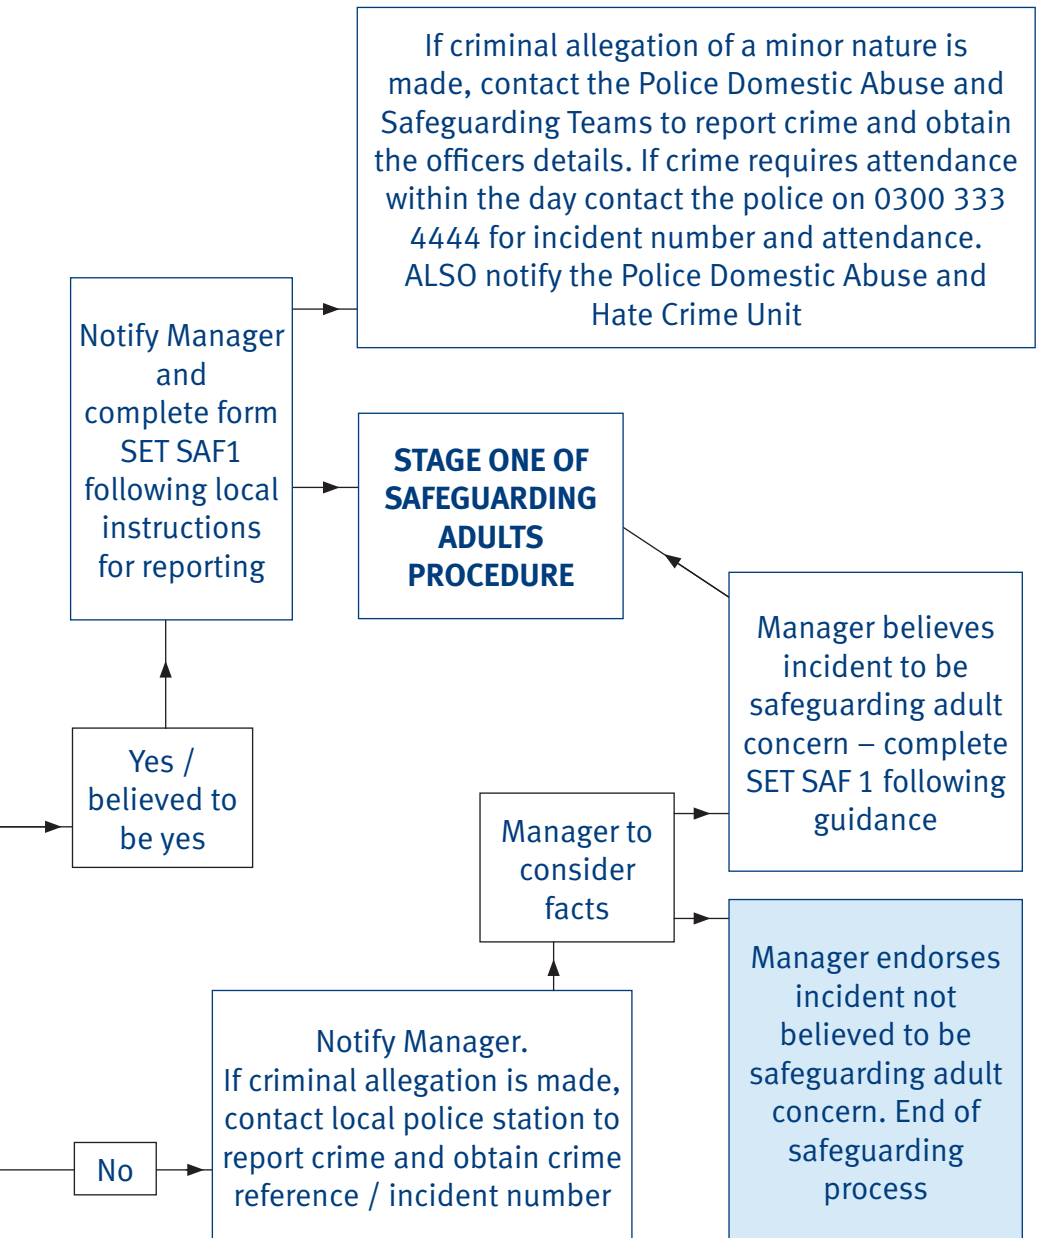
If criminal allegation of a minor nature is made, contact the Police Domestic Abuse and Safeguarding Teams to report crime and obtain the officers details. If crime requires attendance within the day contact the police on 0300 333 4444 for incident number and attendance. ALSO notify the Police Domestic Abuse and Hate Crime Unit

Notify Manager and complete form SET SAF1 following local instructions for reporting

STAGE ONE OF SAFEGUARDING ADULTS PROCEDURE

Manager believes incident to be safeguarding adult concern – complete SET SAF 1 following guidance

Yes / believed to be yes

Manager to consider facts

Manager endorses incident not believed to be safeguarding adult concern. End of safeguarding process

Notify Manager.
If criminal allegation is made, contact local police station to report crime and obtain crime reference / incident number

No